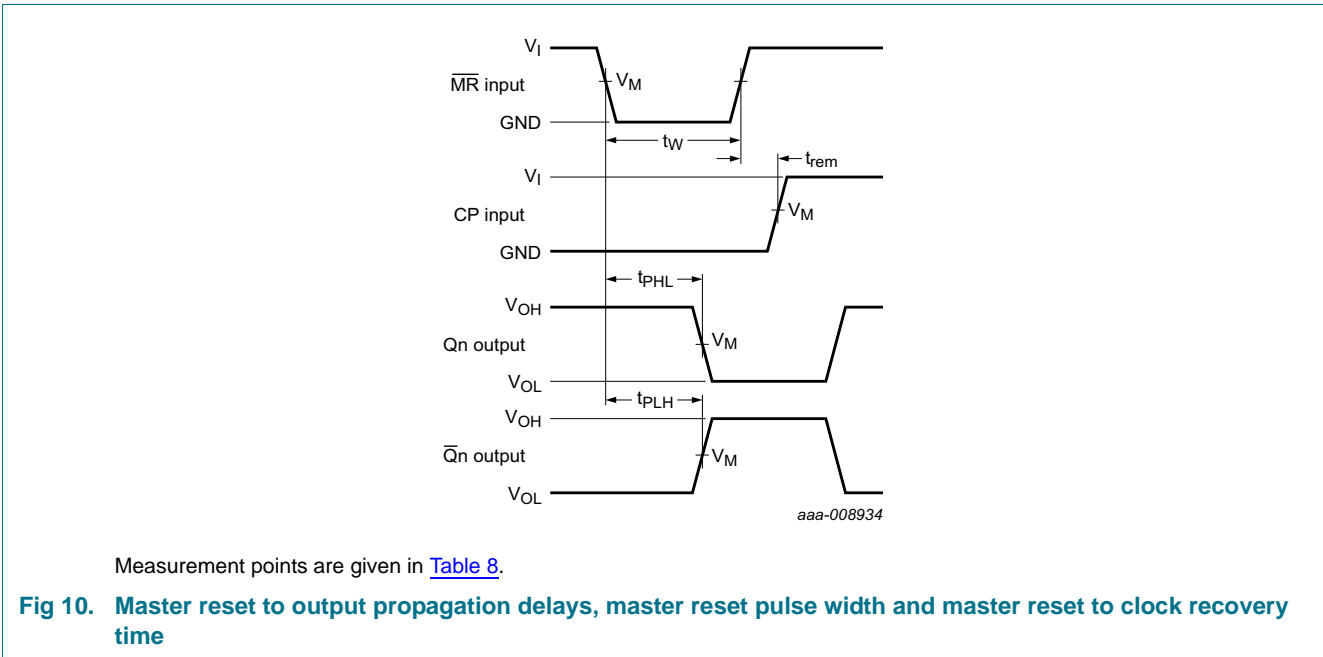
$V_I$

$\overline{MR}$ input

$V_M$

GND

$t_W$

$t_{rem}$

$V_I$

CP input

$V_M$

GND

$t_{PHL}$

$V_{OH}$

Qn output

$V_M$

$V_{OL}$

$t_{PLH}$

$V_{OH}$

$\overline{Q}$n output

$V_M$

$V_{OL}$

aaa-008934

Measurement points are given in Table 8.

Fig 10. Master reset to output propagation delays, master reset pulse width and master reset to clock recovery time